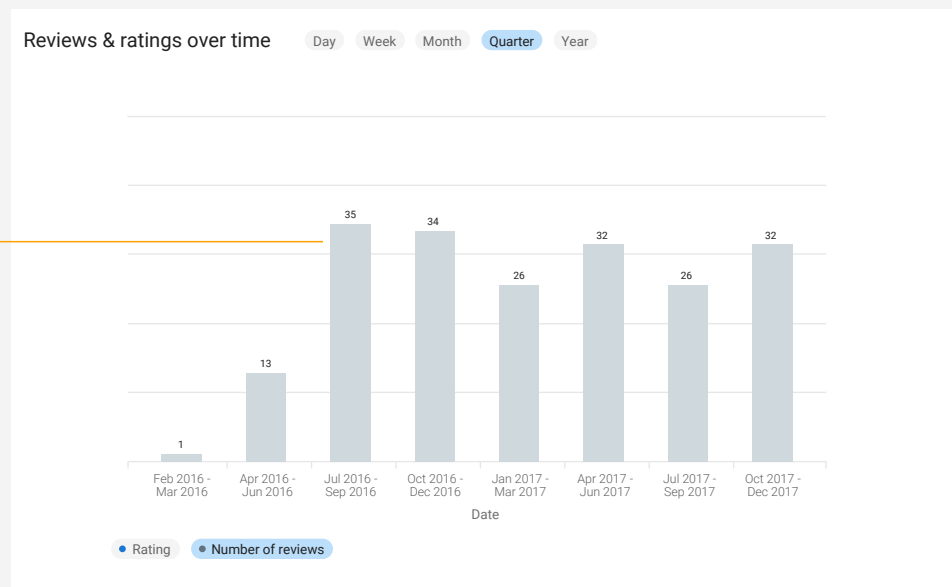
Reviews & ratings over time

Day Week Month Quarter Year

| Date | Number of reviews |
|---|---|
| Feb 2016 - Mar 2016 | 1 |
| Apr 2016 - Jun 2016 | 13 |
| Jul 2016 - Sep 2016 | 35 |
| Oct 2016 - Dec 2016 | 34 |
| Jan 2017 - Mar 2017 | 26 |
| Apr 2017 - Jun 2017 | 32 |
| Jul 2017 - Sep 2017 | 26 |
| Oct 2017 - Dec 2017 | 32 |

Date

Rating
Number of reviews